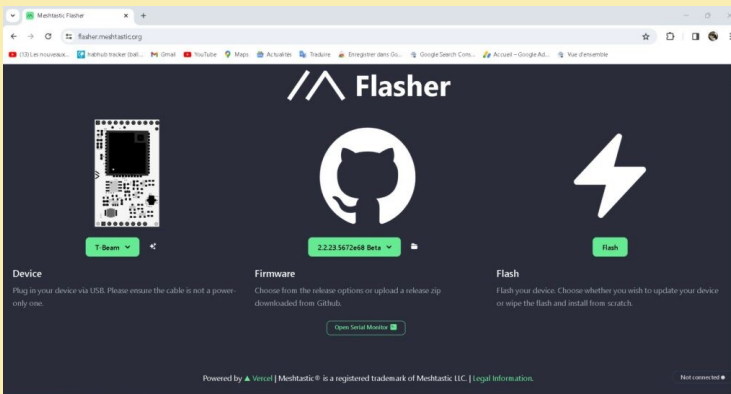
Meshtastic Flasher

flasher.meshtastic.org

(13) Les nouveaux... | hobhub tracker (bali... | Gmail | YouTube | Maps | Actualités | Traduire | Enregistrer dans Go... | Google Search Cons... | Accueil – Google Ad... | Vue d'ensemble

Flasher

T-Beam

2.2.23.5672e68 Beta

Flash

Device

Plug in your device via USB. Please ensure the cable is not a power-only one.

Firmware

Choose from the release options or upload a release zip downloaded from Github.

Open Serial Monitor

Flash

Flash your device. Choose whether you wish to update your device or wipe the flash and install from scratch.

Powered by ▲ Vercel | Meshtastic® is a registered trademark of Meshtastic LLC. | Legal Information.

Not connected